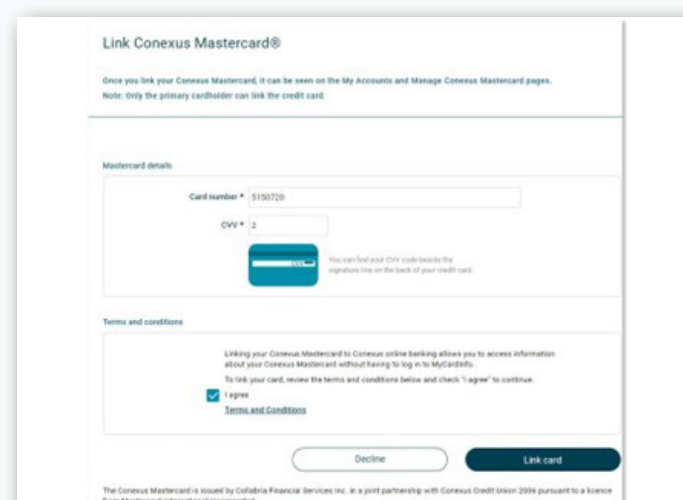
Link Conexus Mastercard®

Once you link your Conexus Mastercard, it can be seen on the My Accounts and Manage Conexus Mastercard pages.
Note: Only the primary cardholder can link the credit card.

Mastercard details

Card number * 5150720

CVV * 2

You can find your CVV code beside the signature line on the back of your credit card.

Terms and conditions

Linking your Conexus Mastercard to Conexus online banking allows you to access information about your Conexus Mastercard without having to log in to MyCardInfo.

To link your card, review the terms and conditions below and check "I agree" to continue.

I agree

Terms and Conditions

Decline

Link card

The Conexus Mastercard is issued by Collabria Financial Services Inc. in a joint partnership with Conexus Credit Union 2006 pursuant to a licence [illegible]